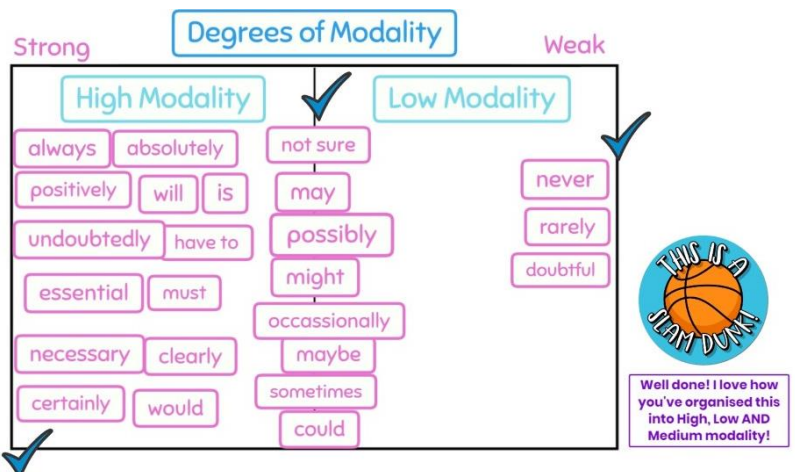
Degrees of Modality

Strong

Weak

High Modality

Low Modality

always
absolutely
positively
will
is
undoubtedly
have to
essential
must
necessary
clearly
certainly
would

not sure
may
possibly
might
occassionally
maybe
sometimes
could

never
rarely
doubtful

THIS IS A SLAM DUNK!

Well done! I love how you've organised this into High, Low AND Medium modality!